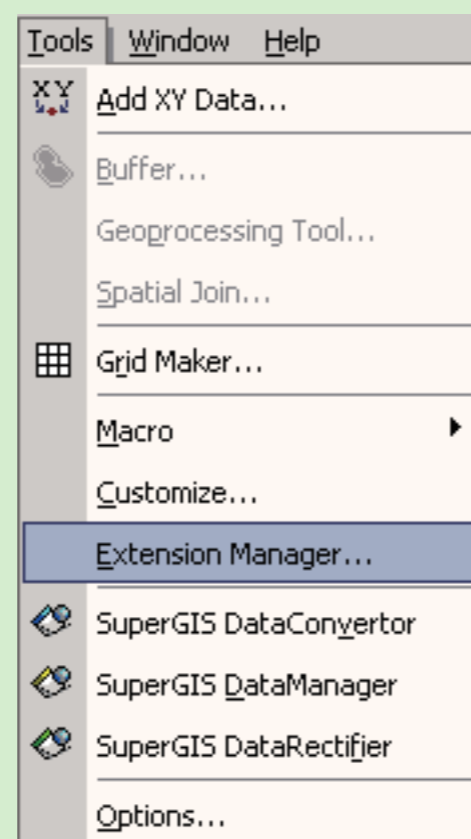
Tools Window Help

XY Add XY Data...

Buffer...

Geoprocessing Tool...

Spatial Join...

Grid Maker...

Macro

Customize...

Extension Manager...

SuperGIS DataConvertor

SuperGIS DataManager

SuperGIS DataRectifier

Options...